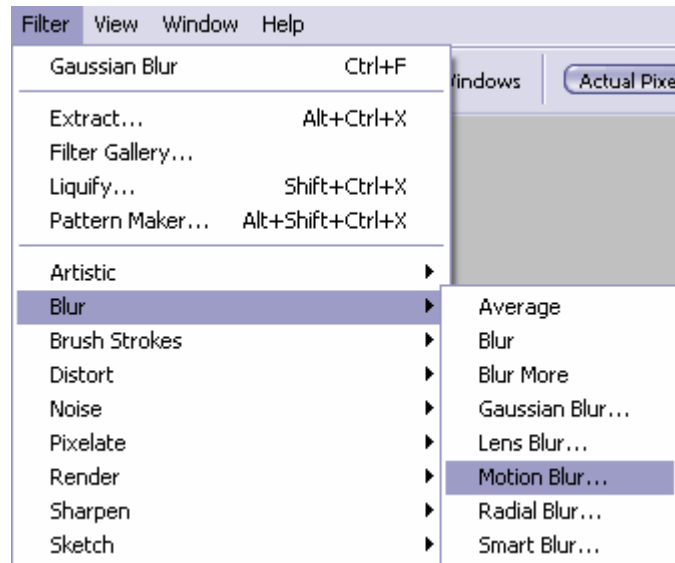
Filter View Window Help

Gaussian Blur Ctrl+F

Extract... Alt+Ctrl+X
Filter Gallery...
Liquify... Shift+Ctrl+X
Pattern Maker... Alt+Shift+Ctrl+X

Artistic
Blur
Brush Strokes
Distort
Noise
Pixelate
Render
Sharpen
Sketch

/indows
Actual Pixe

Average
Blur
Blur More
Gaussian Blur...
Lens Blur...
Motion Blur...
Radial Blur...
Smart Blur...